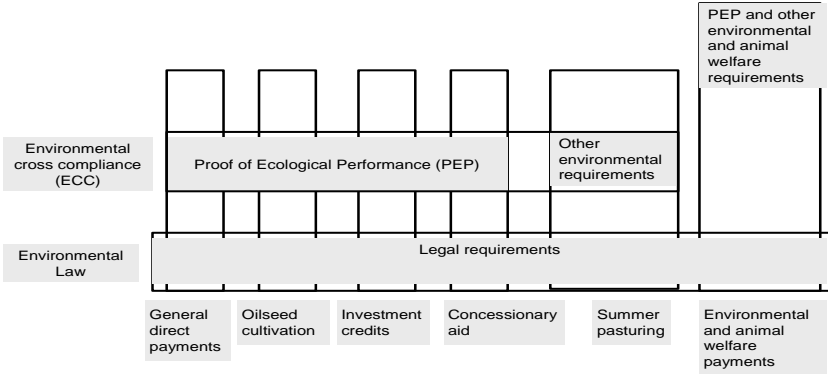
PEP and other environmental and animal welfare requirements

Environmental cross compliance (ECC)

Proof of Ecological Performance (PEP)

Other environmental requirements

Environmental Law

Legal requirements

General direct payments

Oilseed cultivation

Investment credits

Concessionary aid

Summer pasturing

Environmental and animal welfare payments